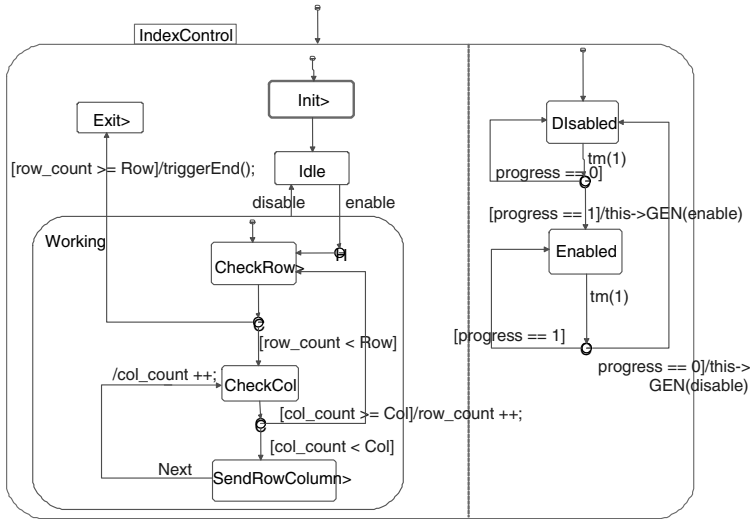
IndexControl

Exit>

Init>

Idle

[row_count >= Row]/triggerEnd();

disable

enable

Working

CheckRow

H

C

[row_count < Row]

/col_count ++;

CheckCol

C

[col_count >= Col]/row_count ++;

[col_count < Col]

Next

SendRowColumn>

DIsabled

tm(1)

progress == 0]

C

[progress == 1]/this->GEN(enable)

Enabled

tm(1)

[progress == 1]

C

progress == 0]/this->GEN(disable)